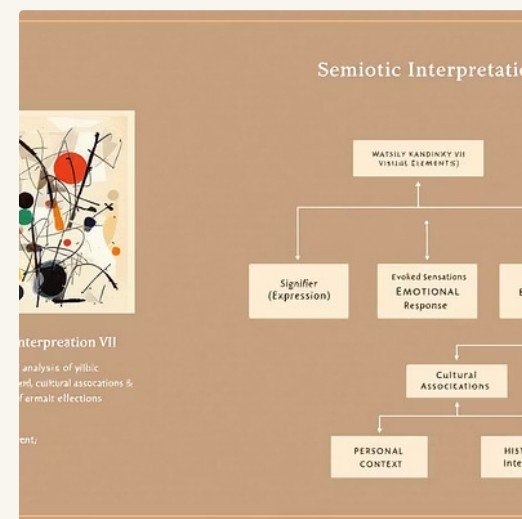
Semiotic Interpretatio

WATSILY KANDINXY VII VISUAL ELEMENTS)

Signifier (Expression)

Evoked Sensations EMOTIONAL Response

E

Cultural Associations

PERSONAL CONTEXT

HIST Inte

nterpreation VII

analysis of yilbic
ent, cultural assocations &
f ermalt ellections

ent,